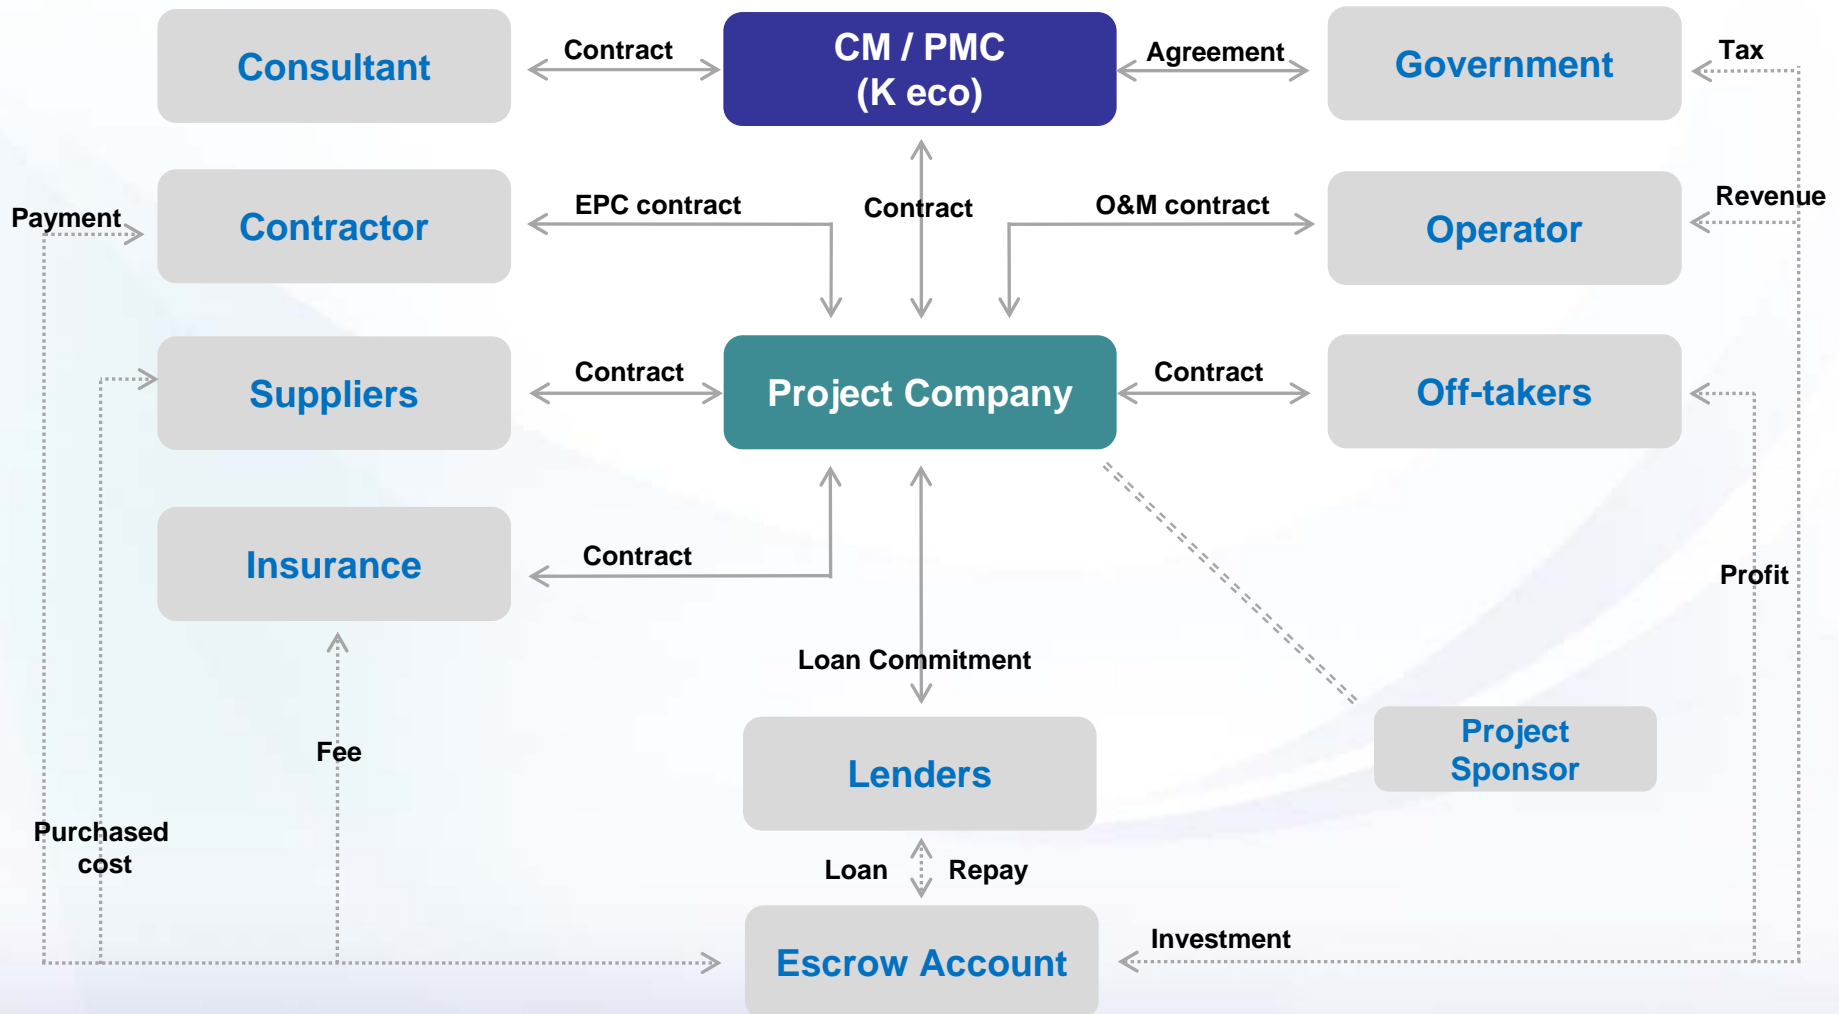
Consultant
Contract
CM / PMC
(K eco)
Agreement
Government
Tax

Payment
Contractor
EPC contract
Contract
O&M contract
Operator
Revenue

Suppliers
Contract
Project Company
Contract
Off-takers

Insurance
Contract
Profit

Loan Commitment

Fee
Lenders
Project Sponsor

Purchased cost
Loan
Repay

Escrow Account
Investment